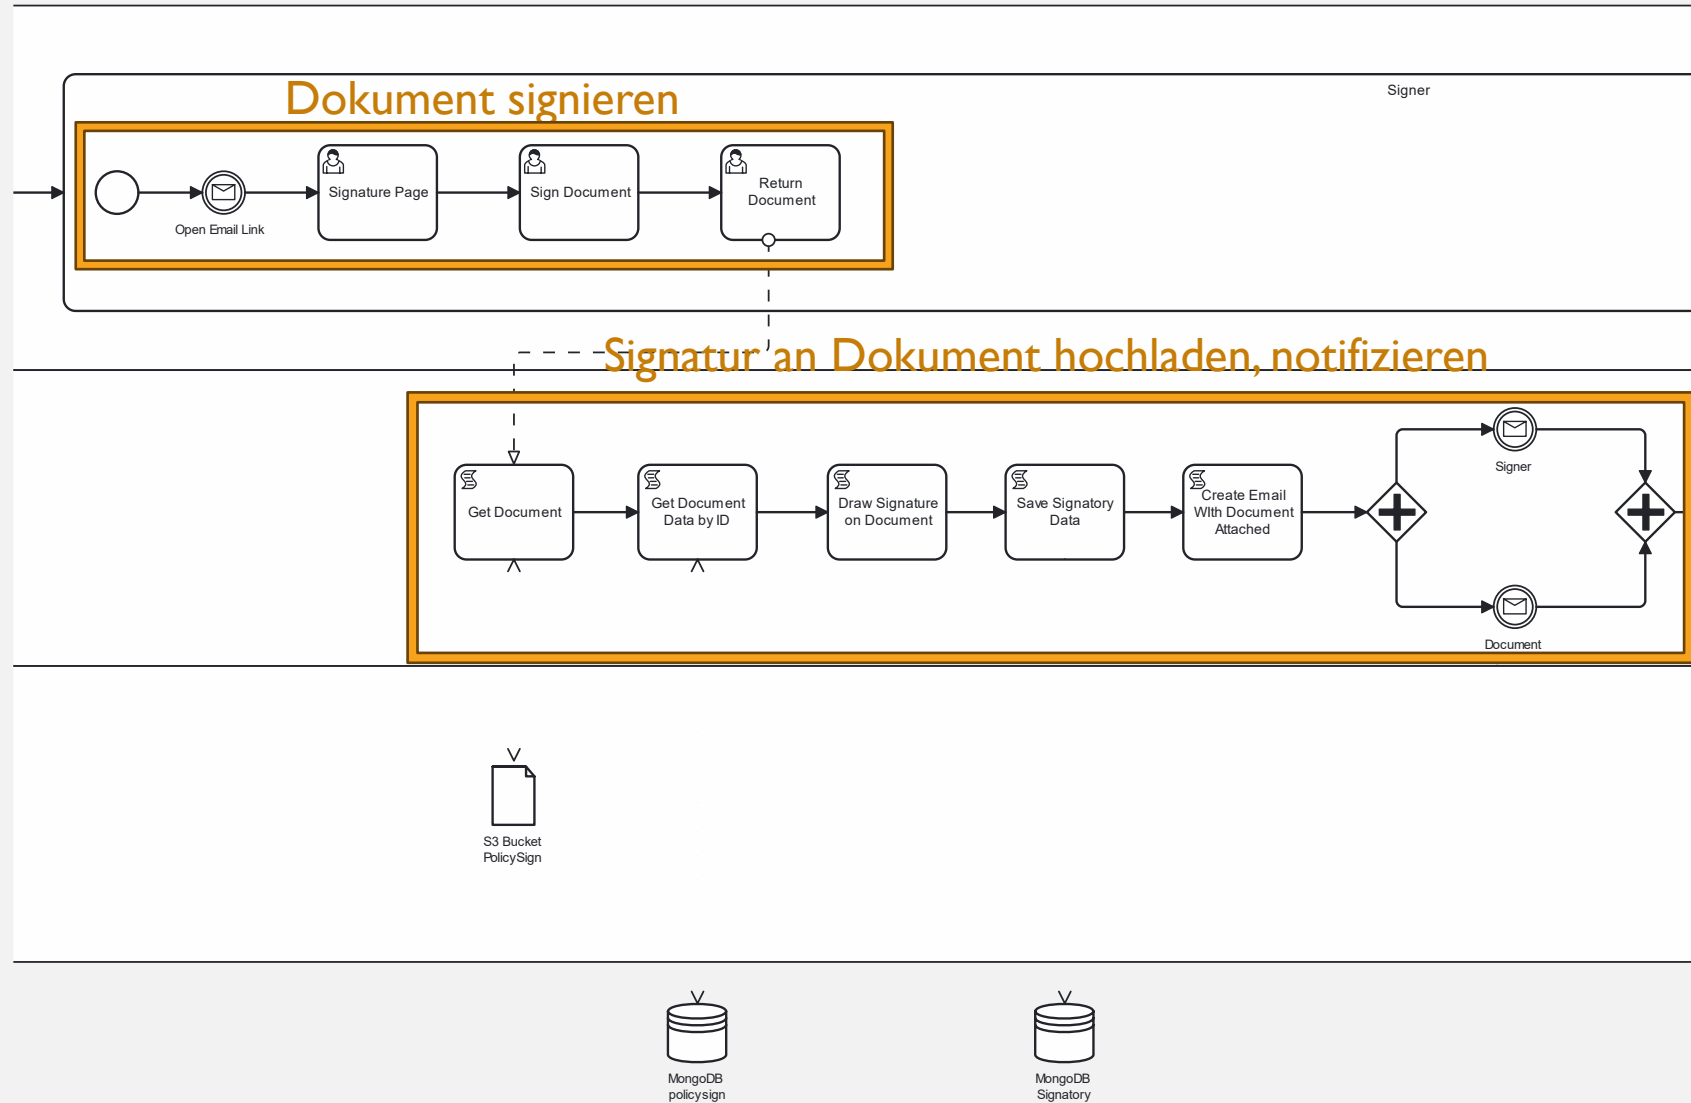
Dokument signieren

Signer

Open Email Link

Signature Page

Sign Document

Return Document

Signatur an Dokument hochladen, notifizieren

Get Document

Get Document Data by ID

Draw Signature on Document

Save Signatory Data

Create Email WIth Document Attached

Signer

Document

S3 Bucket PolicySign

MongoDB policysign

MongoDB Signatory